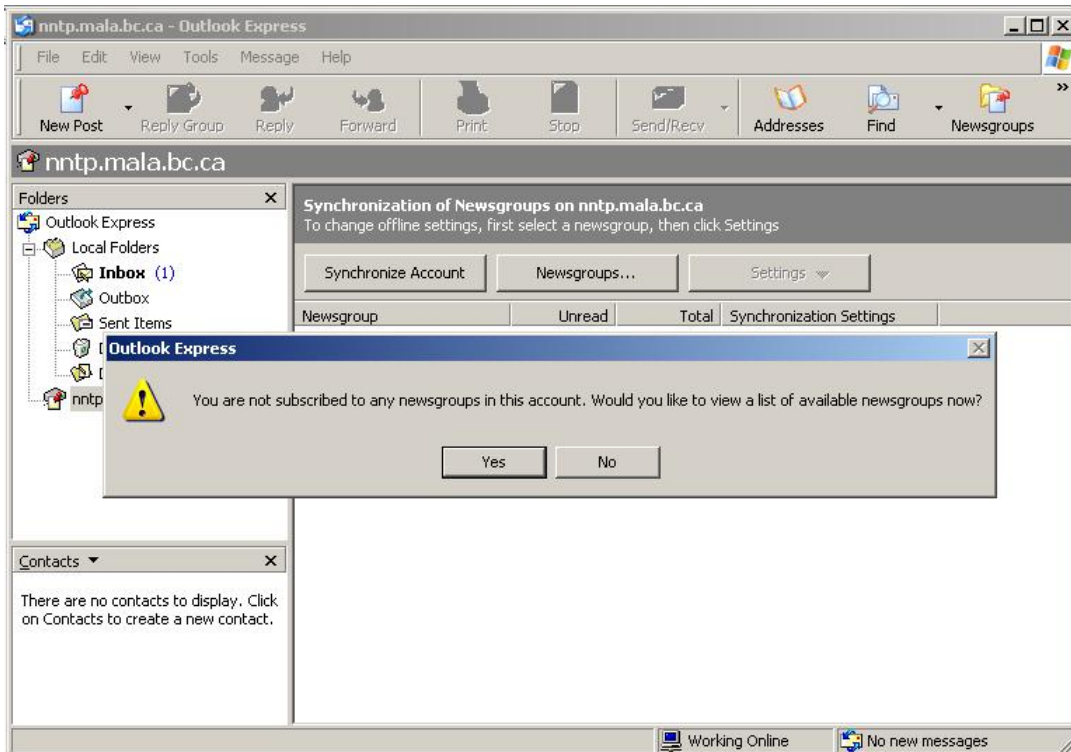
nntp.mala.bc.ca - Outlook Express

File Edit View Tools Message Help

New Post Reply Group Reply Forward Print Stop Send/Recv Addresses Find Newsgroups

nntp.mala.bc.ca

Folders ×

Outlook Express
Local Folders
Inbox (1)
Outbox
Sent Items
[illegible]
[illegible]
nntp

Synchronization of Newsgroups on nntp.mala.bc.ca
To change offline settings, first select a newsgroup, then click Settings

Synchronize Account Newsgroups... Settings

| Newsgroup | Unread | Total | Synchronization Settings |
|---|---|---|---|

Outlook Express

You are not subscribed to any newsgroups in this account. Would you like to view a list of available newsgroups now?

Yes No

Contacts ▼ ×

There are no contacts to display. Click on Contacts to create a new contact.

Working Online No new messages